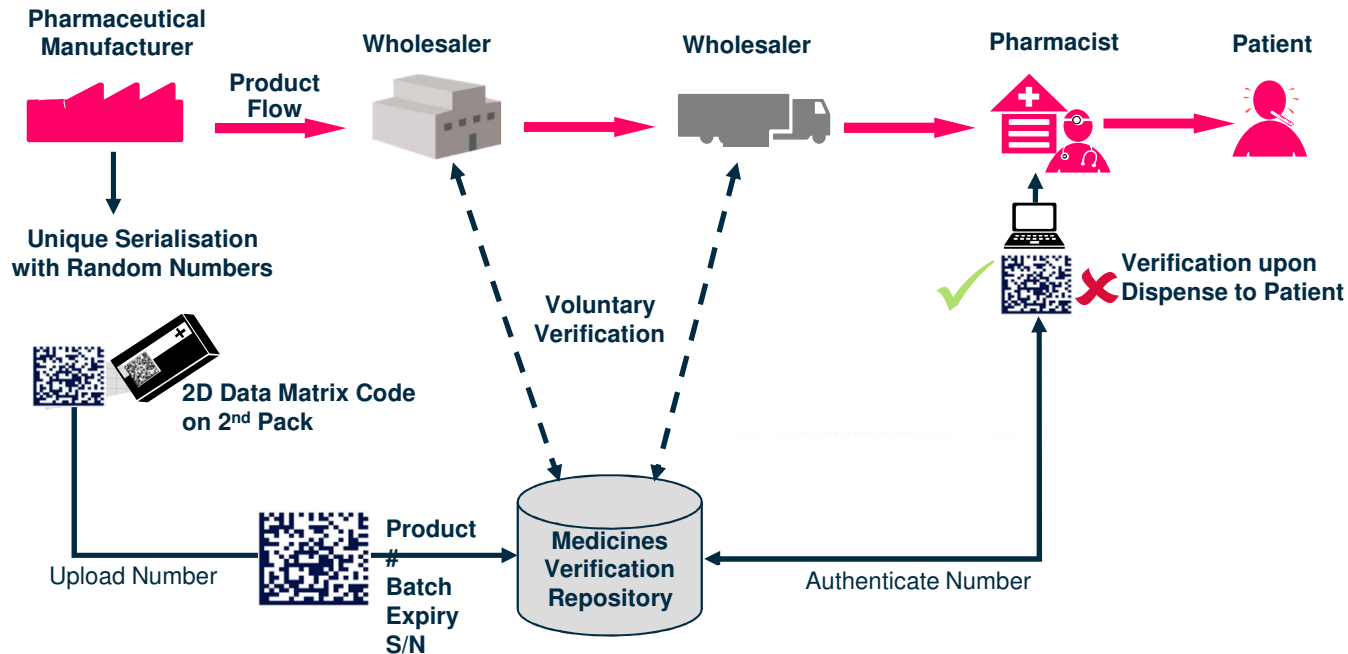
Pharmaceutical Manufacturer

Product Flow

Wholesaler

Wholesaler

Pharmacist

Patient

Unique Serialisation with Random Numbers

Voluntary Verification

Verification upon Dispense to Patient

2D Data Matrix Code on 2$^{nd}$ Pack

Product #
Batch
Expiry
S/N

Medicines Verification Repository

Upload Number

Authenticate Number